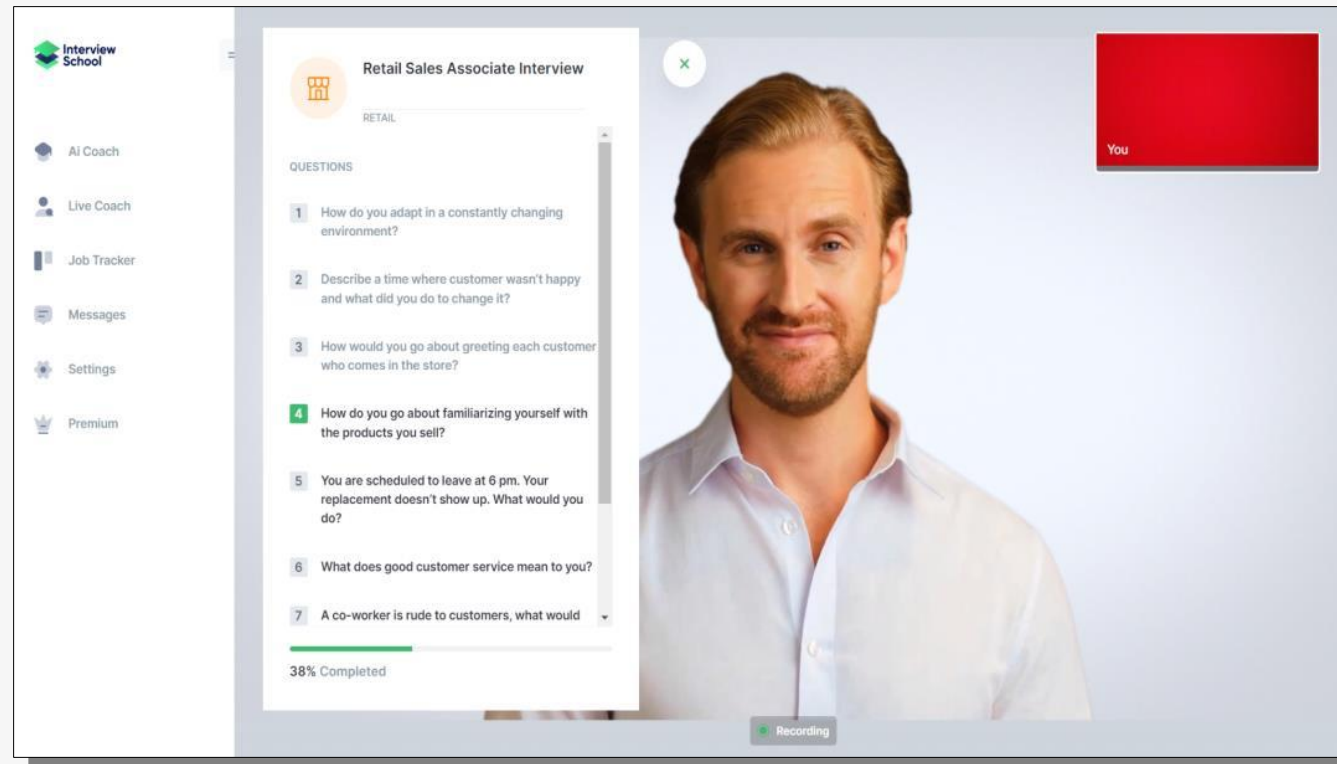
Interview School

Ai Coach

Live Coach

Job Tracker

Messages

Settings

Premium

Retail Sales Associate Interview

RETAIL

QUESTIONS

1 How do you adapt in a constantly changing environment?

2 Describe a time where customer wasn't happy and what did you do to change it?

3 How would you go about greeting each customer who comes in the store?

4 How do you go about familiarizing yourself with the products you sell?

5 You are scheduled to leave at 6 pm. Your replacement doesn't show up. What would you do?

6 What does good customer service mean to you?

7 A co-worker is rude to customers, what would

38% Completed

×

You

Recording